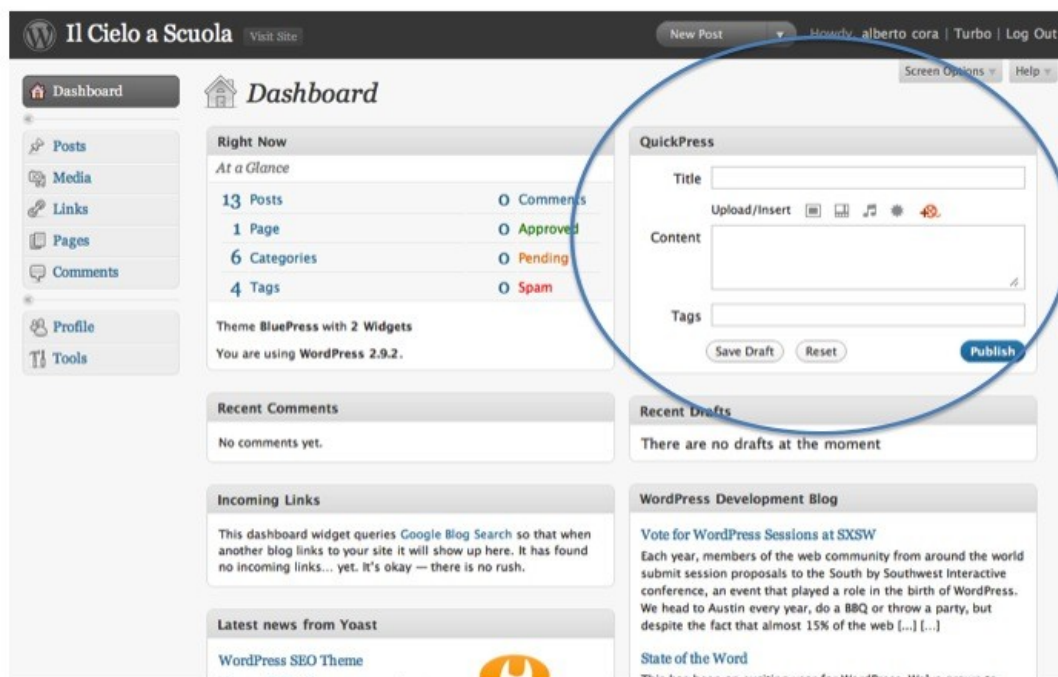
Il Cielo a Scuola Visit Site

New Post

Howdy, alberto cora | Turbo | Log Out

Screen Options

Help

Dashboard

Posts

Media

Links

Pages

Comments

Profile

Tools

Dashboard

Right Now

At a Glance

| | | | |
|---|---|---|---|
| 13 | Posts | 0 | Comments |
| 1 | Page | 0 | Approved |
| 6 | Categories | 0 | Pending |
| 4 | Tags | 0 | Spam |

Theme BluePress with 2 Widgets

You are using WordPress 2.9.2.

QuickPress

Title

Upload/Insert

Content

Tags

Save Draft Reset Publish

Recent Comments

No comments yet.

Recent Drafts

There are no drafts at the moment

Incoming Links

This dashboard widget queries Google Blog Search so that when another blog links to your site it will show up here. It has found no incoming links… yet. It's okay — there is no rush.

WordPress Development Blog

Vote for WordPress Sessions at SXSW

Each year, members of the web community from around the world submit session proposals to the South by Southwest Interactive conference, an event that played a role in the birth of WordPress. We head to Austin every year, do a BBQ or throw a party, but despite the fact that almost 15% of the web […] […]

Latest news from Yoast

WordPress SEO Theme

State of the Word

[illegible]